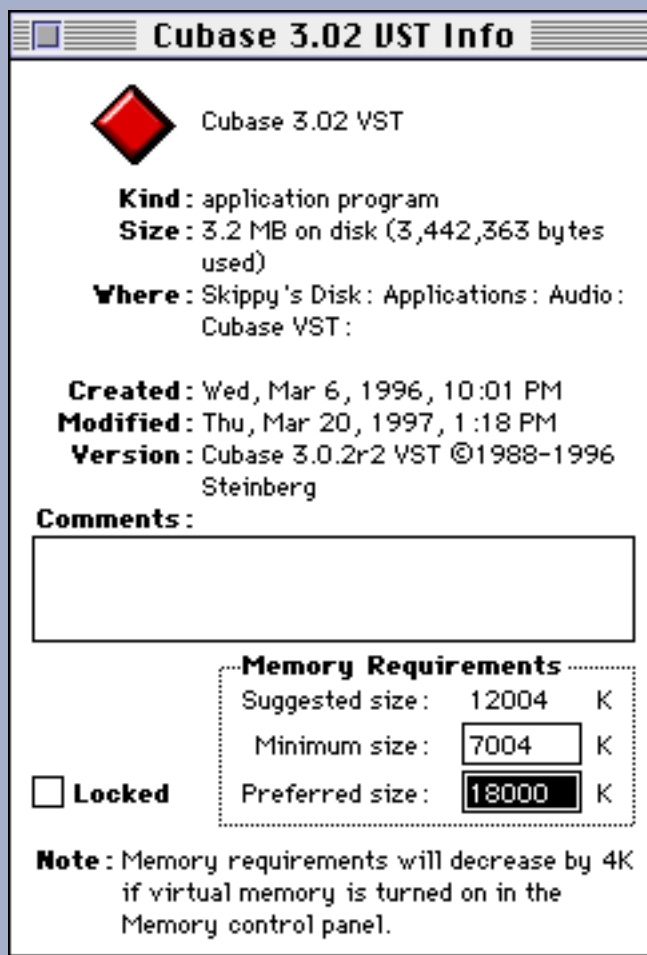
Cubase 3.02 VST Info

Cubase 3.02 VST

Kind: application program
Size: 3.2 MB on disk (3,442,363 bytes used)
Where: Skippy's Disk: Applications: Audio: Cubase VST:

Created: Wed, Mar 6, 1996, 10:01 PM
Modified: Thu, Mar 20, 1997, 1:18 PM
Version: Cubase 3.0.2r2 VST ©1988-1996 Steinberg

Comments:

Memory Requirements

| | | |
|---|---|---|
| Suggested size: | 12004 | K |
| Minimum size: | 7004 | K |
| Preferred size: | 18000 | K |

Locked

Note: Memory requirements will decrease by 4K if virtual memory is turned on in the Memory control panel.